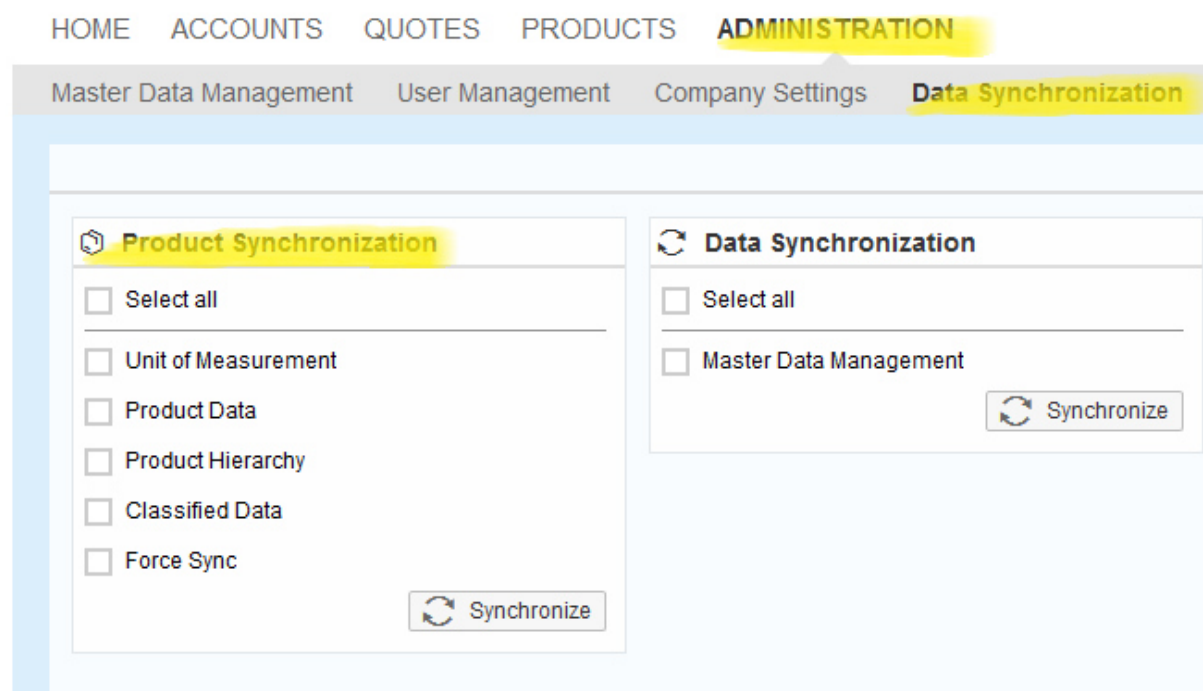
HOME ACCOUNTS QUOTES PRODUCTS ADMINISTRATION

Master Data Management User Management Company Settings Data Synchronization

Product Synchronization

Select all

Unit of Measurement

Product Data

Product Hierarchy

Classified Data

Force Sync

Synchronize

Data Synchronization

Select all

Master Data Management

Synchronize